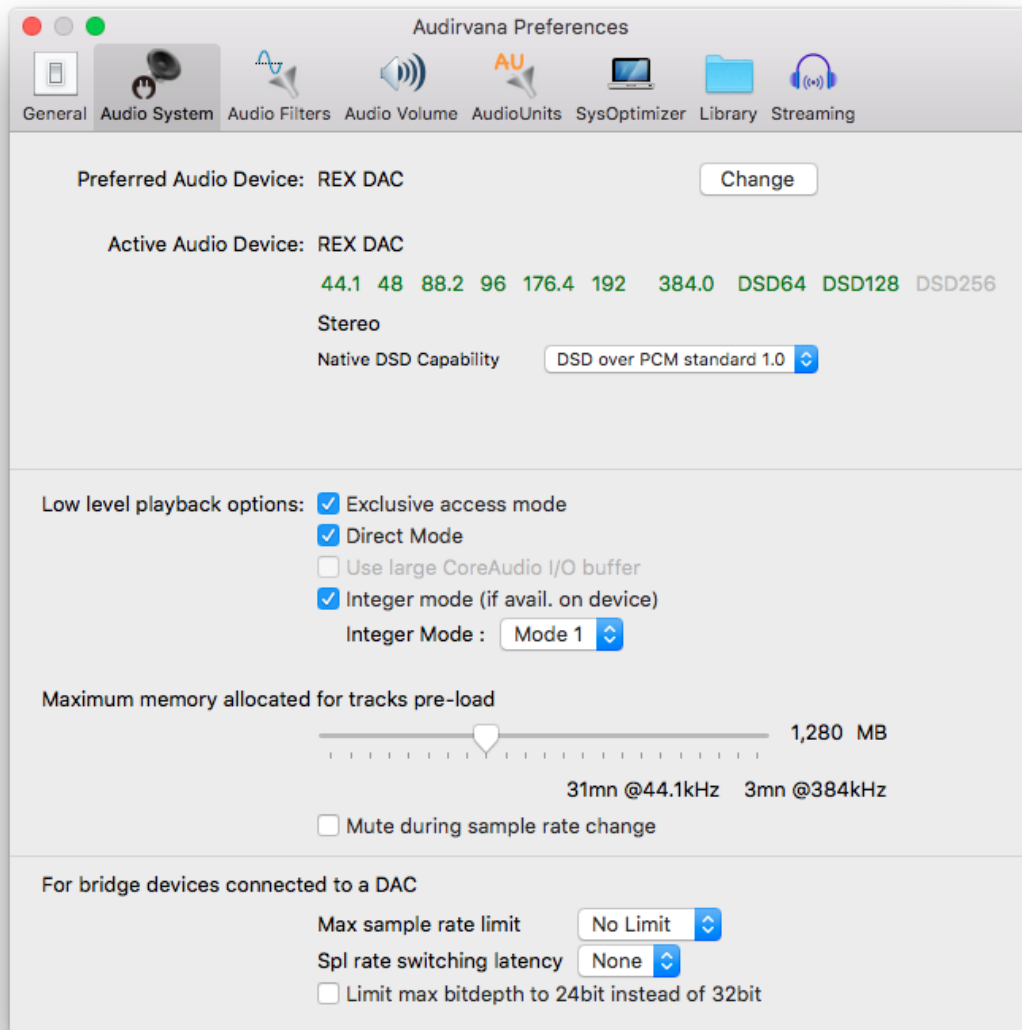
Audirvana Preferences

General Audio System Audio Filters Audio Volume AU AudioUnits SysOptimizer Library Streaming

Preferred Audio Device: REX DAC Change

Active Audio Device: REX DAC

44.1 48 88.2 96 176.4 192 384.0 DSD64 DSD128 DSD256

Stereo

Native DSD Capability DSD over PCM standard 1.0

Low level playback options: Exclusive access mode
Direct Mode
Use large CoreAudio I/O buffer
Integer mode (if avail. on device)
Integer Mode : Mode 1

Maximum memory allocated for tracks pre-load

1,280 MB

31mn @44.1kHz 3mn @384kHz

Mute during sample rate change

For bridge devices connected to a DAC

Max sample rate limit No Limit
Spl rate switching latency None
Limit max bitdepth to 24bit instead of 32bit